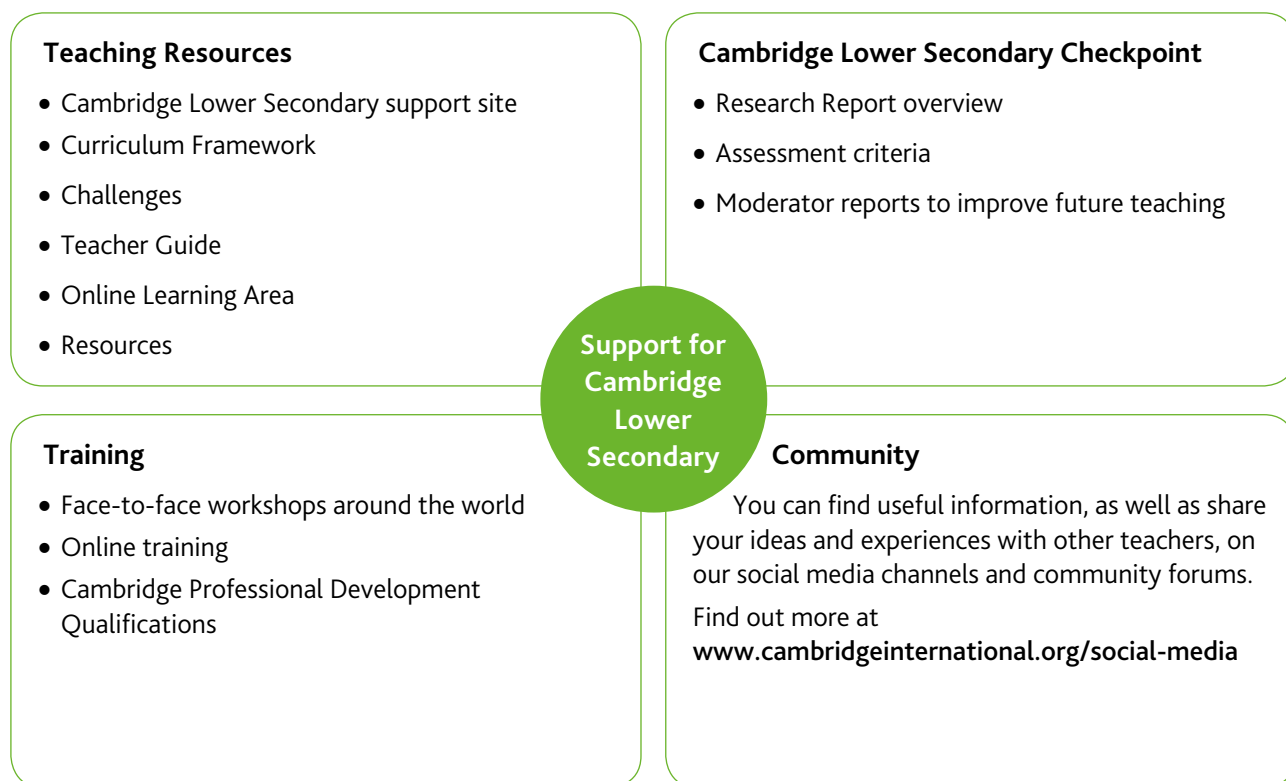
Teaching Resources

- Cambridge Lower Secondary support site
- Curriculum Framework
- Challenges
- Teacher Guide
- Online Learning Area
- Resources

Cambridge Lower Secondary Checkpoint

- Research Report overview
- Assessment criteria
- Moderator reports to improve future teaching

Support for Cambridge Lower Secondary

Training

- Face-to-face workshops around the world
- Online training
- Cambridge Professional Development Qualifications

Community

You can find useful information, as well as share your ideas and experiences with other teachers, on our social media channels and community forums.

Find out more at
www.cambridgeinternational.org/social-media